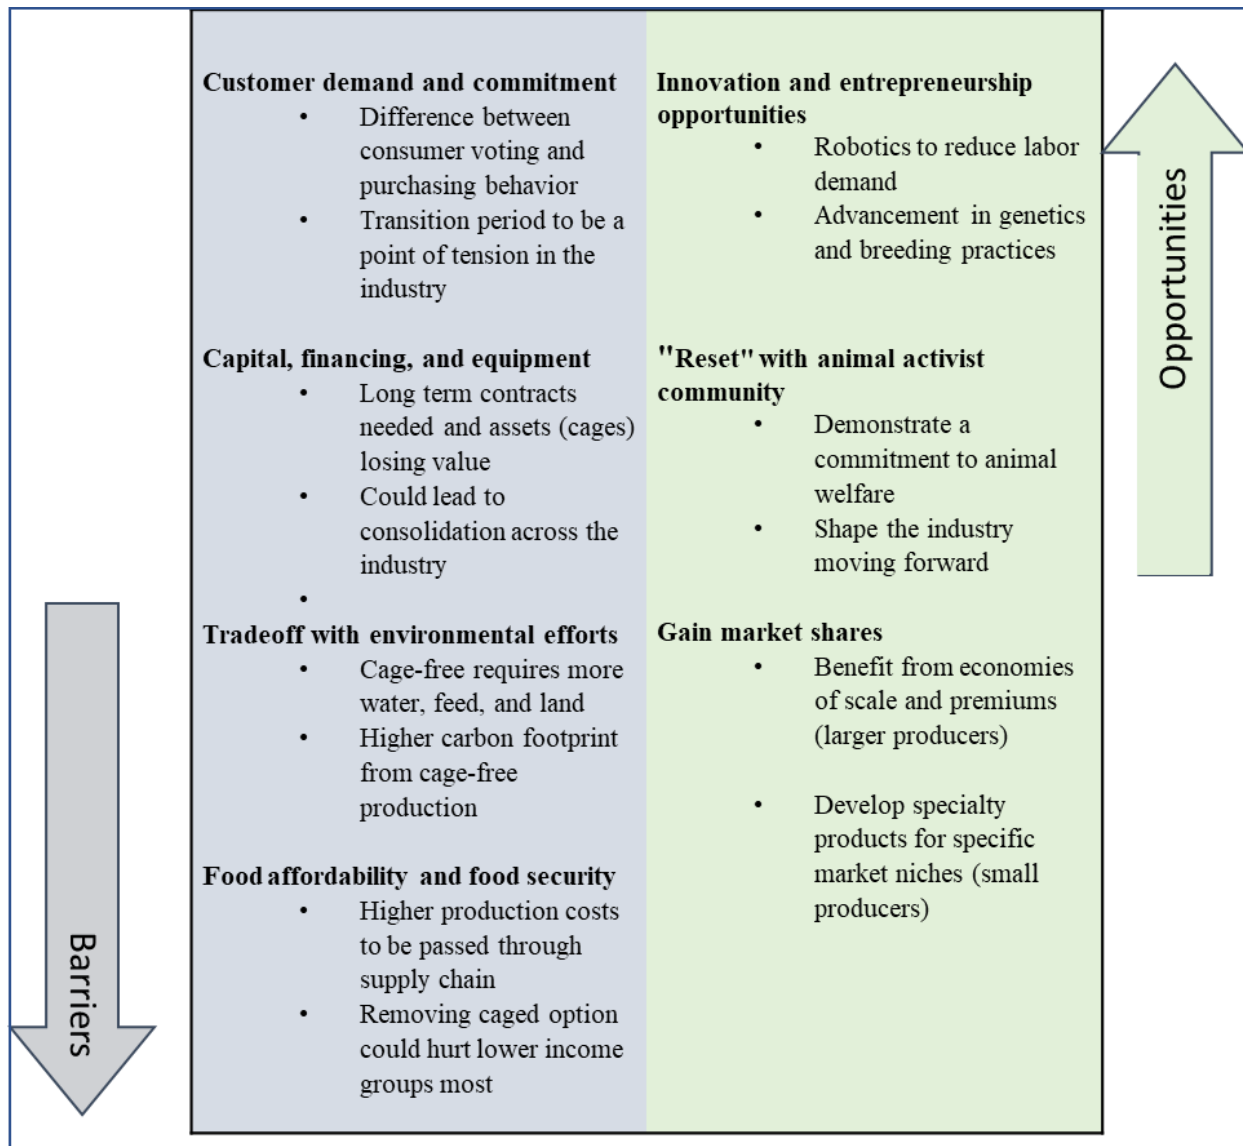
Customer demand and commitment
• Difference between consumer voting and purchasing behavior
• Transition period to be a point of tension in the industry

Capital, financing, and equipment
• Long term contracts needed and assets (cages) losing value
• Could lead to consolidation across the industry
•

Tradeoff with environmental efforts
• Cage-free requires more water, feed, and land
• Higher carbon footprint from cage-free production

Food affordability and food security
• Higher production costs to be passed through supply chain
• Removing caged option could hurt lower income groups most

Innovation and entrepreneurship opportunities
• Robotics to reduce labor demand
• Advancement in genetics and breeding practices

"Reset" with animal activist community
• Demonstrate a commitment to animal welfare
• Shape the industry moving forward

Gain market shares
• Benefit from economies of scale and premiums (larger producers)

• Develop specialty products for specific market niches (small producers)

Opportunities

Barriers